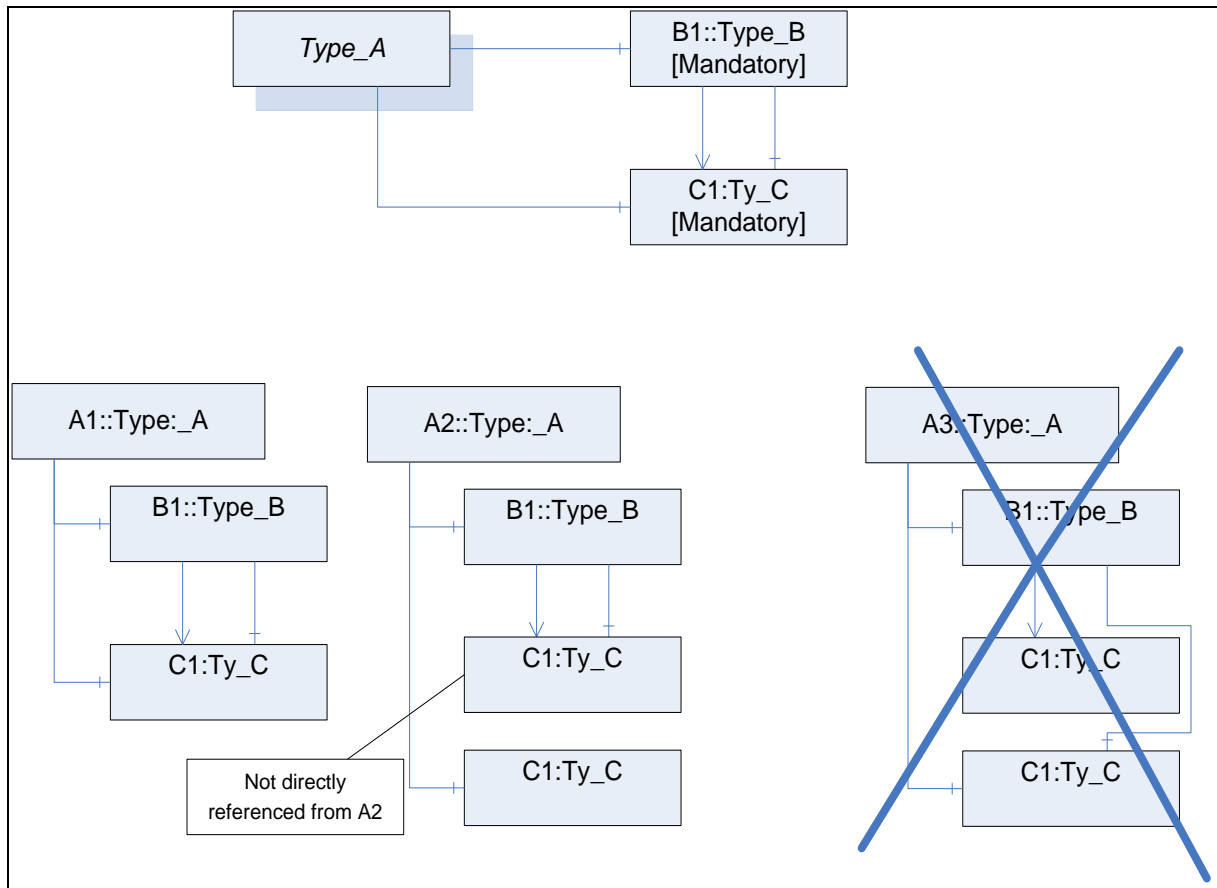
Type_A

B1::Type_B
[Mandatory]

C1:Ty_C
[Mandatory]

A1::Type:_A

B1::Type_B

C1:Ty_C

A2::Type:_A

B1::Type_B

C1:Ty_C

Not directly referenced from A2

C1:Ty_C

A3::Type:_A

B1::Type_B

C1:Ty_C

C1:Ty_C